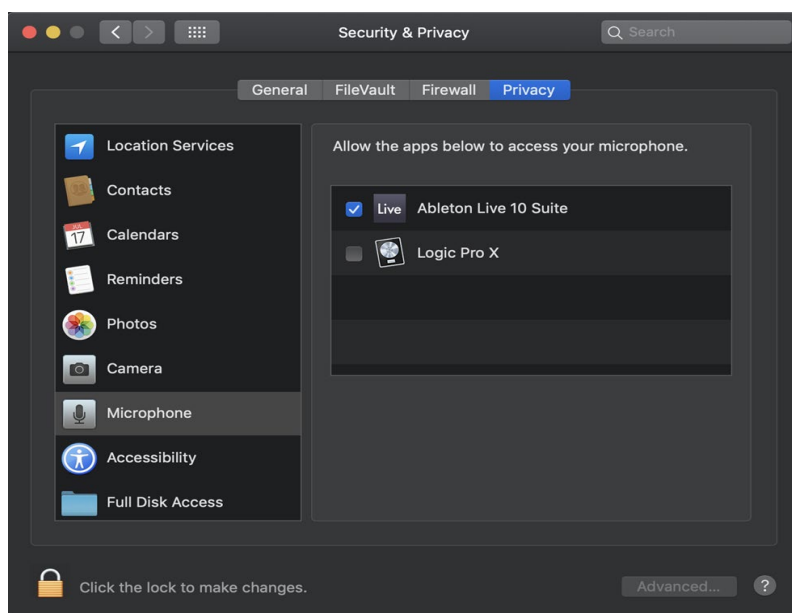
Security & Privacy

Search

General FileVault Firewall Privacy

Location Services
Contacts
JUL 17 Calendars
Reminders
Photos
Camera
Microphone
Accessibility
Full Disk Access

Allow the apps below to access your microphone.

Live Ableton Live 10 Suite
Logic Pro X

Click the lock to make changes.

Advanced...

?